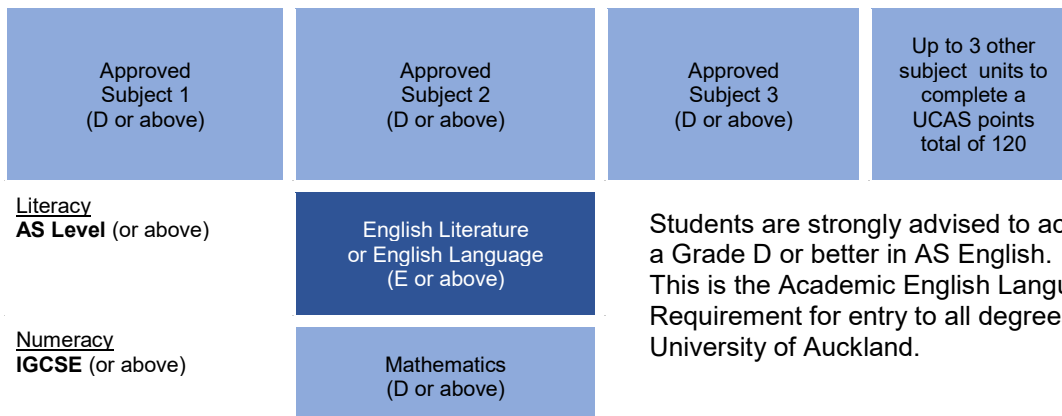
Approved Subject 1 (D or above)

Approved Subject 2 (D or above)

Approved Subject 3 (D or above)

Up to 3 other subject units to complete a UCAS points total of 120

Literacy
**AS Level** (or above)

English Literature or English Language (E or above)

Numeracy
**IGCSE** (or above)

Mathematics (D or above)

Students are strongly advised to a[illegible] a Grade D or better in AS English. This is the Academic English Langu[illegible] Requirement for entry to all degree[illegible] University of Auckland.